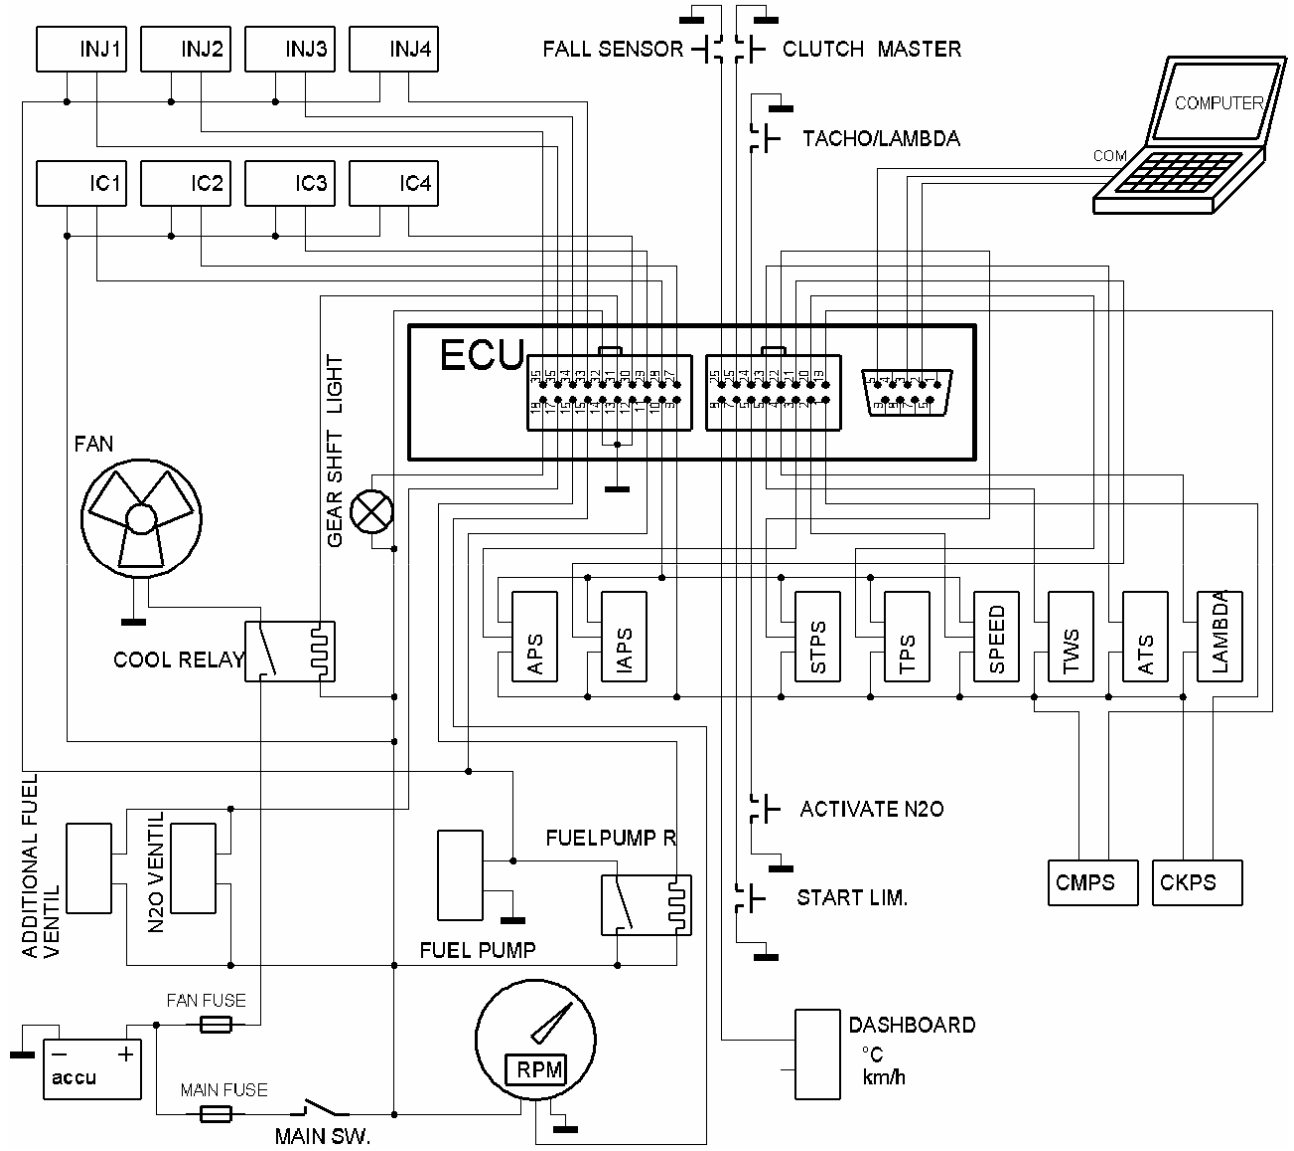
INJ1
INJ2
INJ3
INJ4
FALL SENSOR
CLUTCH MASTER
COMPUTER
TACHO/LAMBDA
COM
IC1
IC2
IC3
IC4
ECU
35 34 33 32 31 30 29 28 27
19 18 17 16 15 14 13 12 11 10 9
26 25 24 23 22 21 20
8 7 6 5 4 3 2 1
5 4 3 2 1
9 8 7 6
FAN
GEAR SHFT LIGHT
COOL RELAY
APS
IAPS
STPS
TPS
SPEED
TWS
ATS
LAMBDA
ADDITIONAL FUEL VENTIL
N2O VENTIL
ACTIVATE N2O
FUELPUMP R
CMPS
CKPS
START LIM.
FUEL PUMP
FAN FUSE
DASHBOARD
°C
km/h
accu
RPM
MAIN FUSE
MAIN SW.